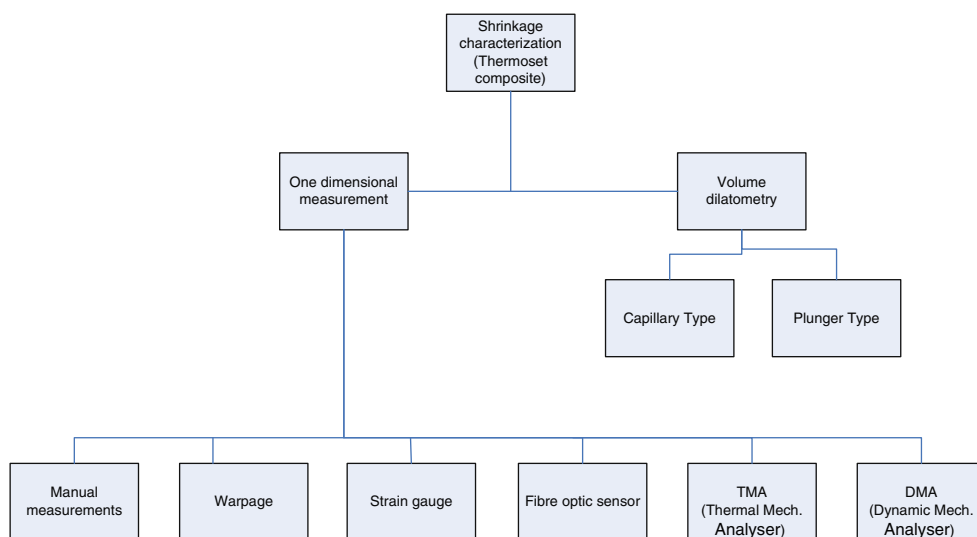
Shrinkage characterization (Thermoset composite)

One dimensional measurement

Volume dilatometry

Capillary Type

Plunger Type

Manual measurements

Warpage

Strain gauge

Fibre optic sensor

TMA (Thermal Mech. Analyser)

DMA (Dynamic Mech. Analyser)